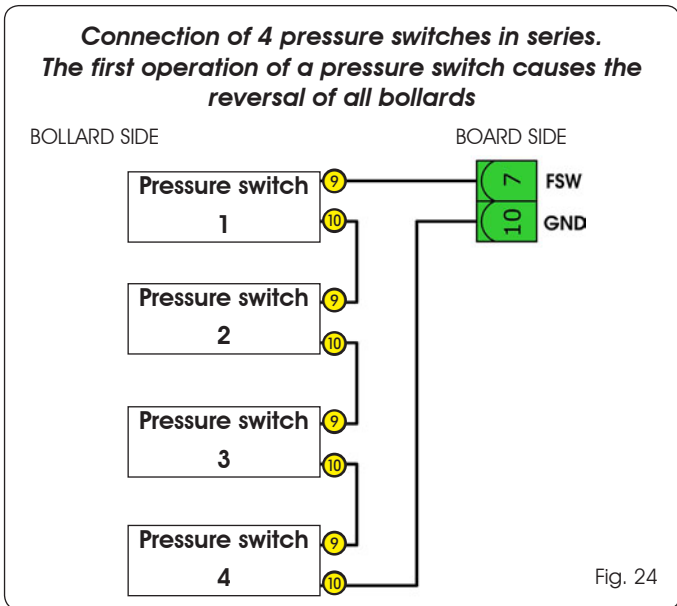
Connection of 4 pressure switches in series. The first operation of a pressure switch causes the reversal of all bollards

BOLLARD SIDE

BOARD SIDE

Pressure switch 1
9
10

Pressure switch 2
9
10

Pressure switch 3
9
10

Pressure switch 4
9
10

7 FSW
10 GND

Fig. 24